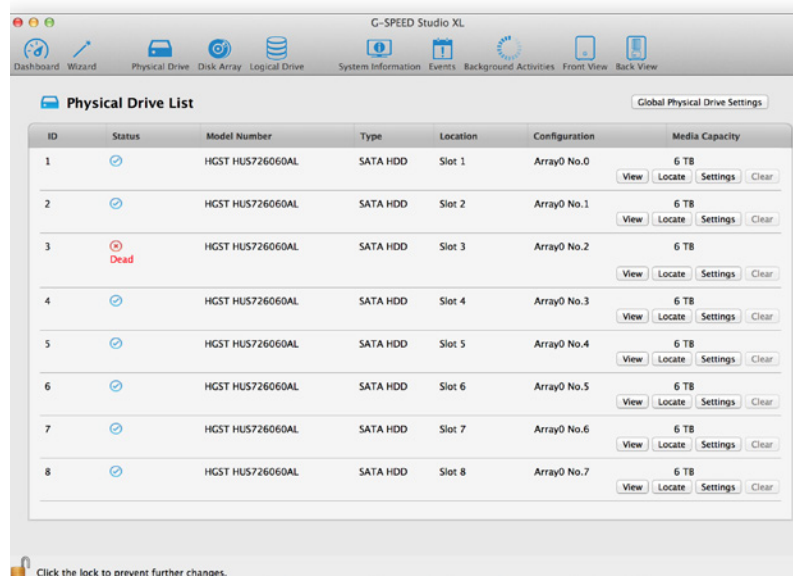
G-SPEED Studio XL

Dashboard Wizard Physical Drive Disk Array Logical Drive System Information Events Background Activities Front View Back View

Physical Drive List

Global Physical Drive Settings

| ID | Status | Model Number | Type | Location | Configuration | Media Capacity |
|---|---|---|---|---|---|---|
| 1 | | HGST HUS726060AL | SATA HDD | Slot 1 | Array0 No.0 | 6 TB View Locate Settings Clear |
| 2 | | HGST HUS726060AL | SATA HDD | Slot 2 | Array0 No.1 | 6 TB View Locate Settings Clear |
| 3 | Dead | HGST HUS726060AL | SATA HDD | Slot 3 | Array0 No.2 | 6 TB View Locate Settings Clear |
| 4 | | HGST HUS726060AL | SATA HDD | Slot 4 | Array0 No.3 | 6 TB View Locate Settings Clear |
| 5 | | HGST HUS726060AL | SATA HDD | Slot 5 | Array0 No.4 | 6 TB View Locate Settings Clear |
| 6 | | HGST HUS726060AL | SATA HDD | Slot 6 | Array0 No.5 | 6 TB View Locate Settings Clear |
| 7 | | HGST HUS726060AL | SATA HDD | Slot 7 | Array0 No.6 | 6 TB View Locate Settings Clear |
| 8 | | HGST HUS726060AL | SATA HDD | Slot 8 | Array0 No.7 | 6 TB View Locate Settings Clear |

Click the lock to prevent further changes.